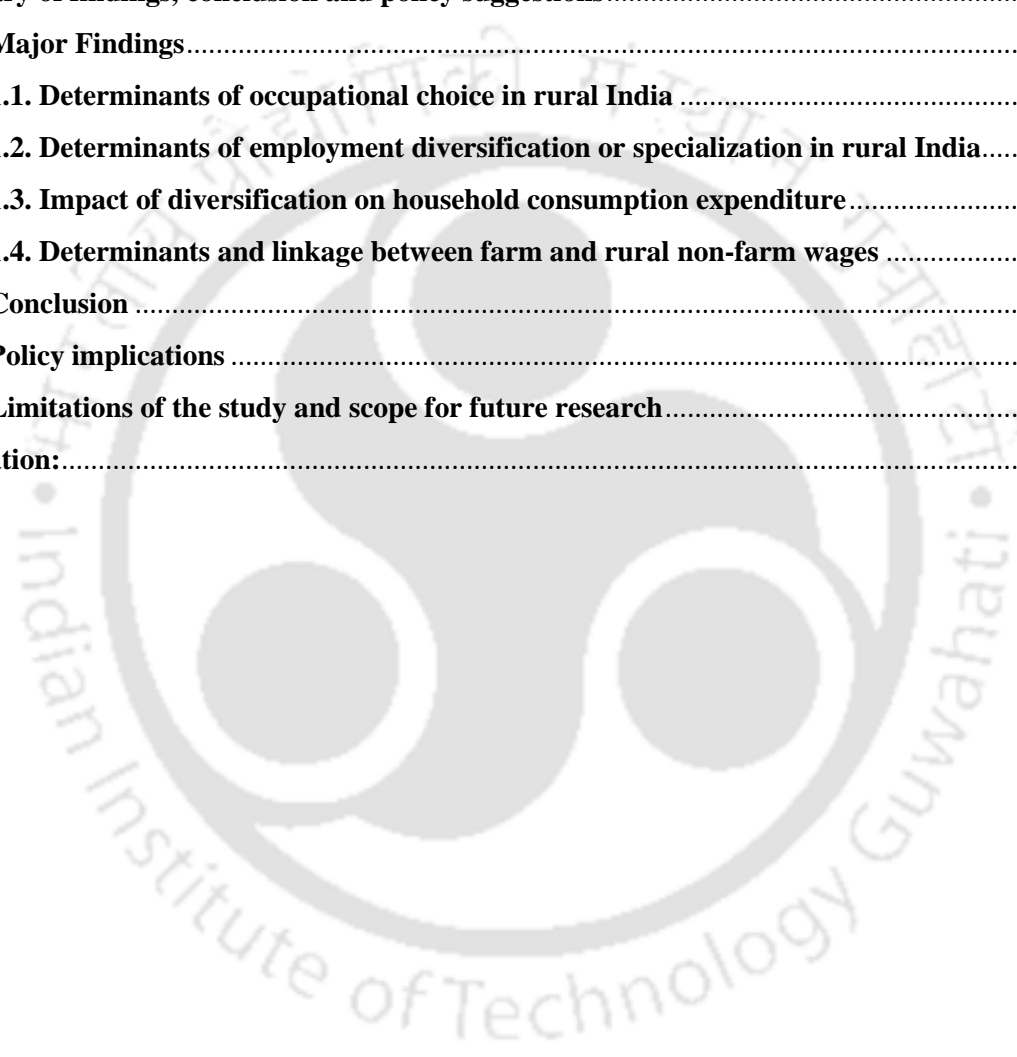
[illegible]y of findings, conclusion and policy suggestions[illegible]

Major Findings.......................................................................................................

.1. Determinants of occupational choice in rural India .........................................

.2. Determinants of employment diversification or specialization in rural India.....

.3. Impact of diversification on household consumption expenditure.......................

.4. Determinants and linkage between farm and rural non-farm wages .................

Conclusion ...............................................................................................................

Policy implications ....................................................................................................

Limitations of the study and scope for future research..............................................

tion:..........................................................................................................................

Indian Institute of Technology Guwahati